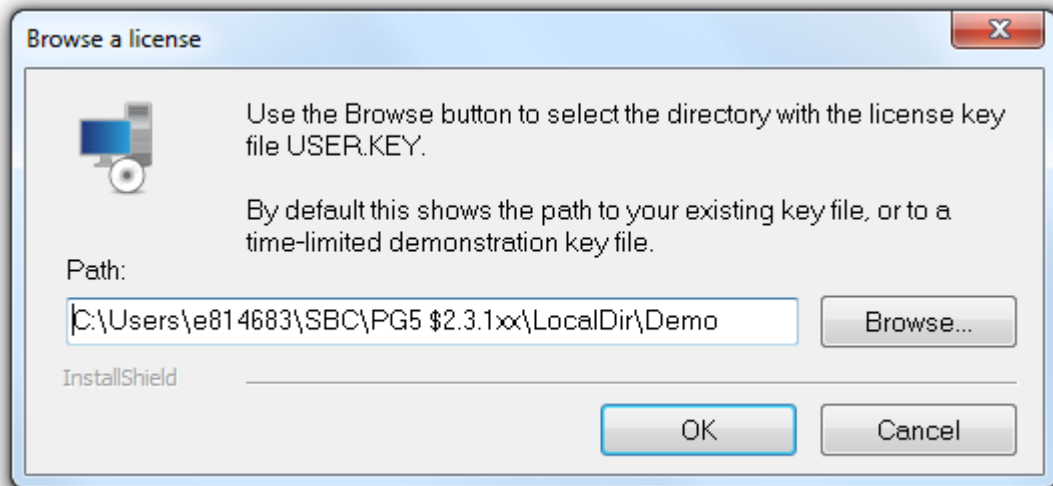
Browse a license

Use the Browse button to select the directory with the license key file USER.KEY.

By default this shows the path to your existing key file, or to a time-limited demonstration key file.

Path:

C:\Users\e814683\SBC\PG5 \$2.3.1xx\LocalDir\Demo

Browse...

InstallShield

OK

Cancel